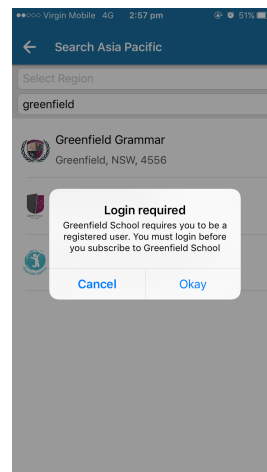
●●○○○ Virgin Mobile 4G 2:57 pm 51%

Search Asia Pacific

Select Region

greenfield

Greenfield Grammar
Greenfield, NSW, 4556

Login required
Greenfield School requires you to be a registered user. You must login before you subscribe to Greenfield School

Cancel Okay